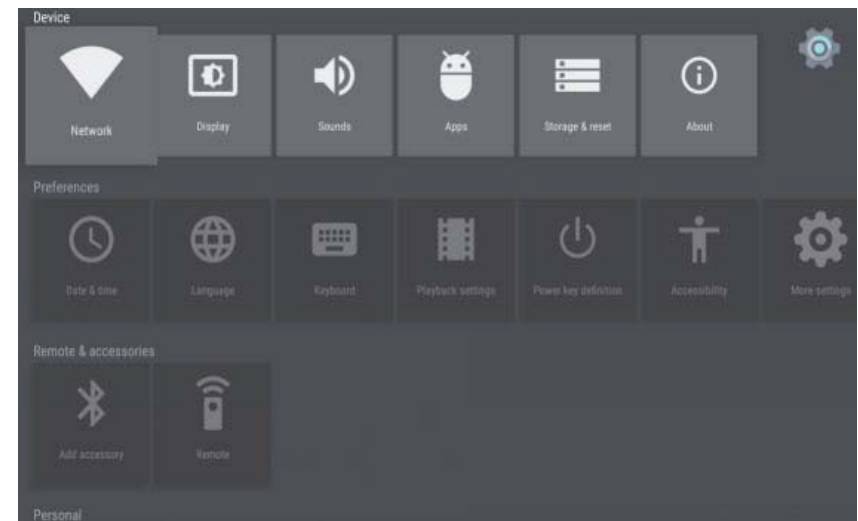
Device

Network

Display

Sounds

Apps

Storage & reset

About

Preferences

Date & time

Language

Keyboard

Playback settings

Power key definition

Accessibility

More settings

Remote & accessories

Add accessory

Remote

Personal